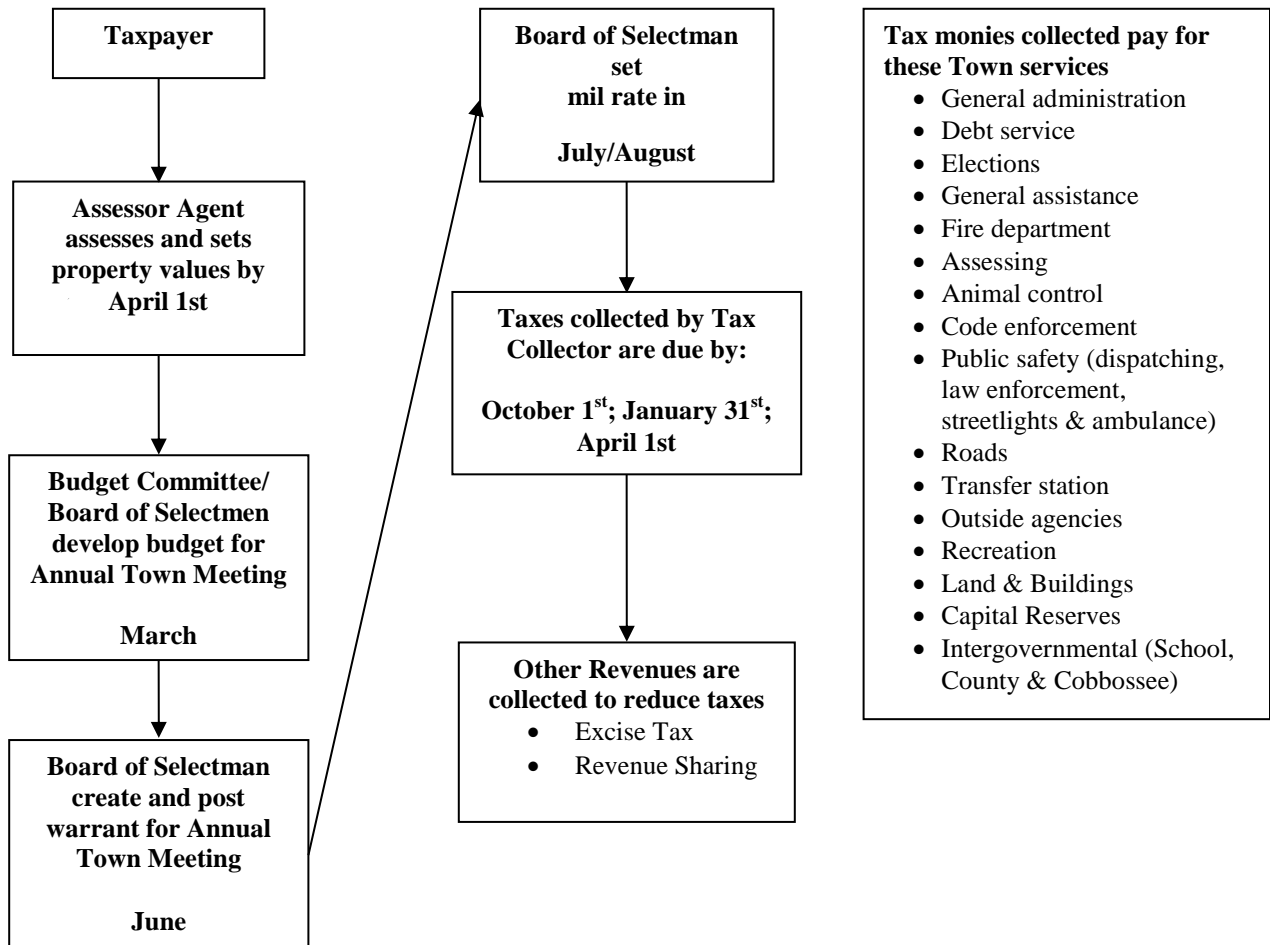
Taxpayer

Assessor Agent assesses and sets property values by April 1st

Budget Committee/ Board of Selectmen develop budget for Annual Town Meeting

March

Board of Selectman create and post warrant for Annual Town Meeting

June

Board of Selectman set mil rate in

July/August

Taxes collected by Tax Collector are due by:

October 1$^{st}$; January 31$^{st}$; April 1st

Other Revenues are collected to reduce taxes
- Excise Tax
- Revenue Sharing

Tax monies collected pay for these Town services
- General administration
- Debt service
- Elections
- General assistance
- Fire department
- Assessing
- Animal control
- Code enforcement
- Public safety (dispatching, law enforcement, streetlights & ambulance)
- Roads
- Transfer station
- Outside agencies
- Recreation
- Land & Buildings
- Capital Reserves
- Intergovernmental (School, County & Cobbossee)